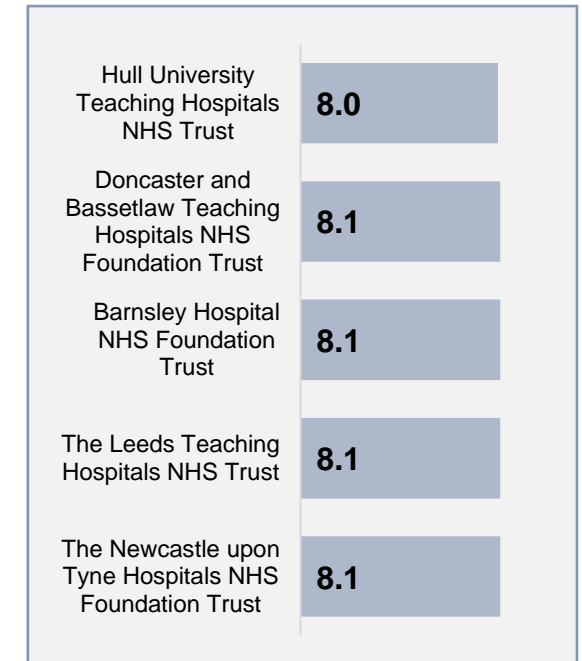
Hull University Teaching Hospitals NHS Trust
8.0

Doncaster and Bassetlaw Teaching Hospitals NHS Foundation Trust
8.1

Barnsley Hospital NHS Foundation Trust
8.1

The Leeds Teaching Hospitals NHS Trust
8.1

The Newcastle upon Tyne Hospitals NHS Foundation Trust
8.1